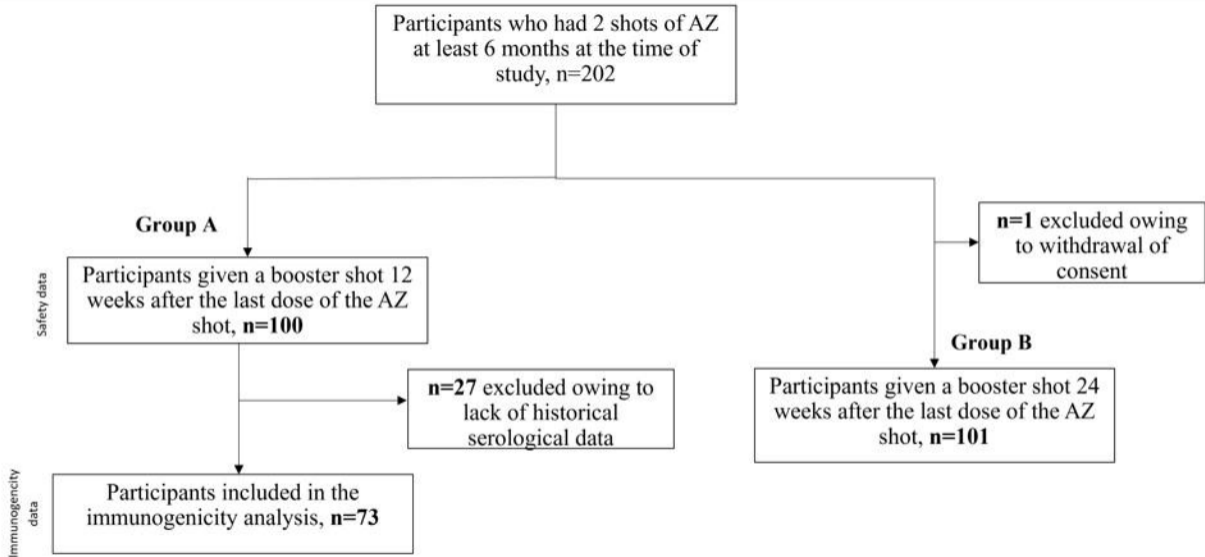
Participants who had 2 shots of AZ at least 6 months at the time of study, n=202

Group A

Participants given a booster shot 12 weeks after the last dose of the AZ shot, **n=100**

Safety data

**n=1** excluded owing to withdrawal of consent

Group B

**n=27** excluded owing to lack of historical serological data

Participants given a booster shot 24 weeks after the last dose of the AZ shot, **n=101**

Immunogencity data

Participants included in the immunogenicity analysis, **n=73**